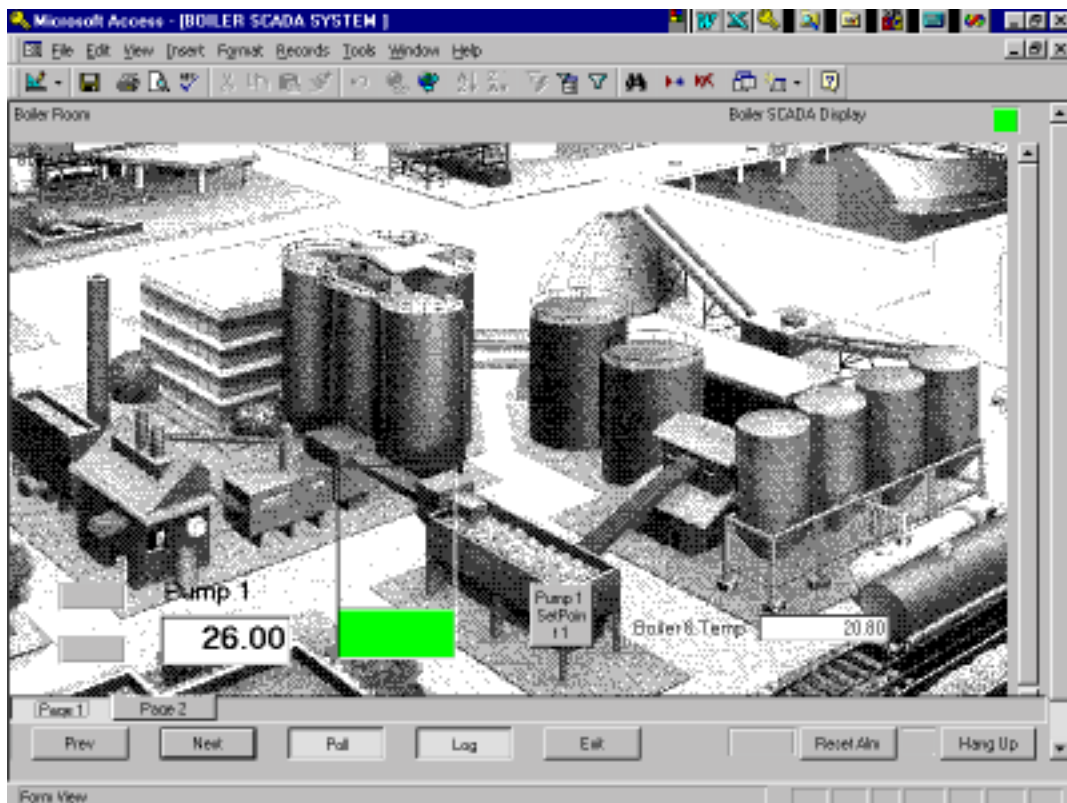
Microsoft Access - [BOILER SCADA SYSTEM]

File Edit View Insert Format Records Tools Window Help

Boiler Room

Boiler SCADA Display

Pump 1

26.00

Pump 1 SetPoin t 1

Boiler 8 Temp

20.80

Page 1

Page 2

Prev

Next

Poll

Log

Exit

Reset Alm

Hang Up

Form View